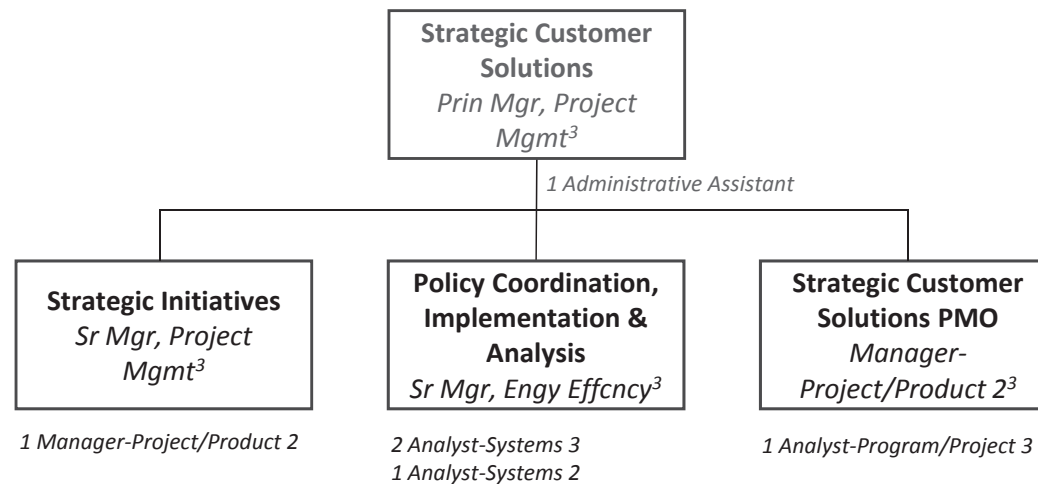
**Strategic Customer Solutions**
*Prin Mgr, Project Mgmt$^3$*

*1 Administrative Assistant*

**Strategic Initiatives**
*Sr Mgr, Project Mgmt$^3$*

*1 Manager-Project/Product 2*

**Policy Coordination, Implementation & Analysis**
*Sr Mgr, Engy Effcncy$^3$*

*2 Analyst-Systems 3*
*1 Analyst-Systems 2*

**Strategic Customer Solutions PMO**
*Manager-Project/Product 2$^3$*

*1 Analyst-Program/Project 3*